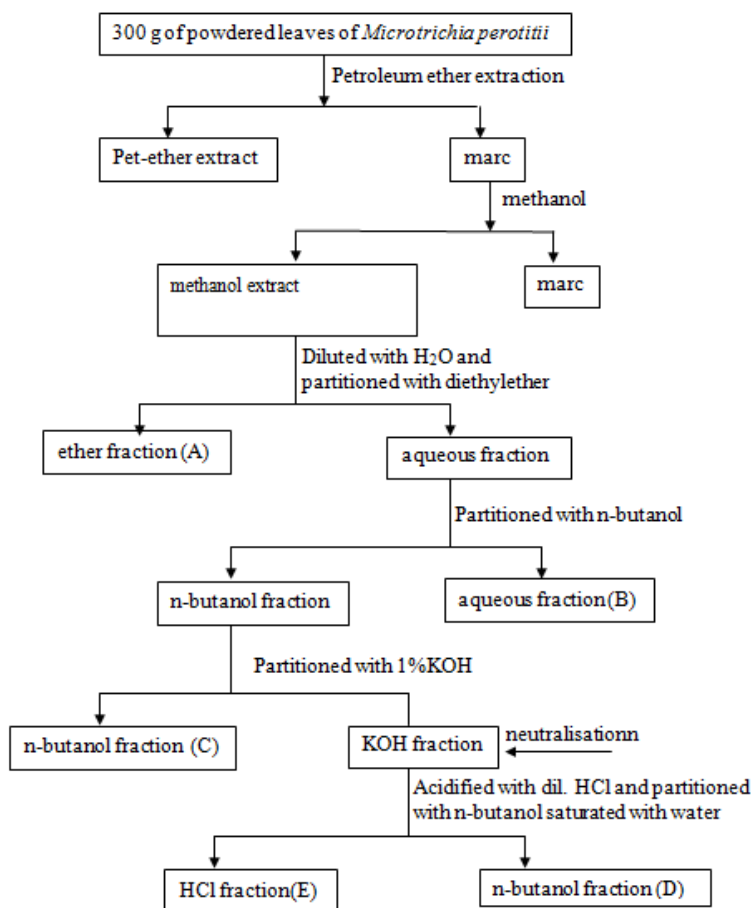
300 g of powdered leaves of *Microtrichia perotitii*

Petroleum ether extraction

Pet-ether extract

marc

methanol

methanol extract

marc

Diluted with $H_2O$ and partitioned with diethylether

ether fraction (A)

aqueous fraction

Partitioned with n-butanol

n-butanol fraction

aqueous fraction (B)

Partitioned with 1%KOH

n-butanol fraction (C)

KOH fraction

neutralisationn

Acidified with dil. HCl and partitioned with n-butanol saturated with water

HCl fraction (E)

n-butanol fraction (D)